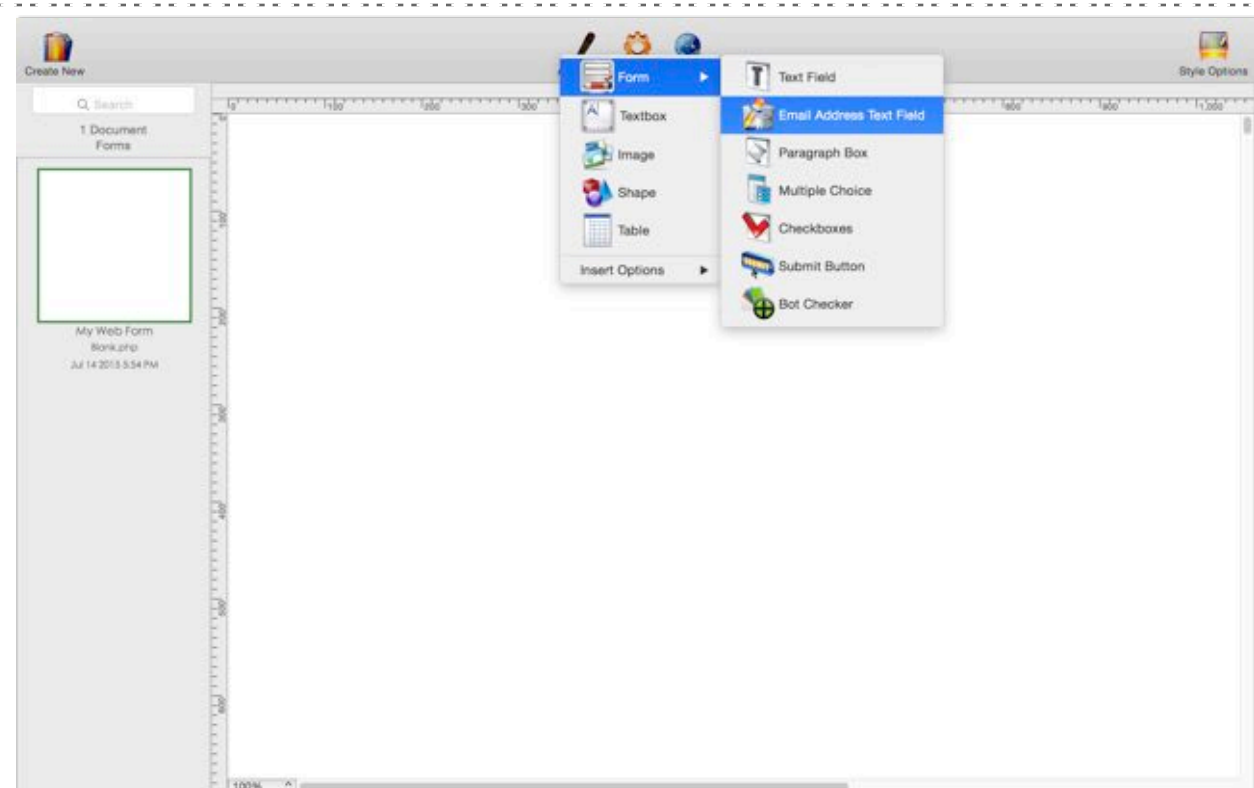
Create New

Style Options

Search

1 Document
Forms

My Web Form
Blank.php
Jul 14 2015 5:54 PM

Form
Textbox
Image
Shape
Table
Insert Options

Text Field
Email Address Text Field
Paragraph Box
Multiple Choice
Checkboxes
Submit Button
Bot Checker

0
100
200
300
800
900
1000

100
200
300
400
500
600

100%